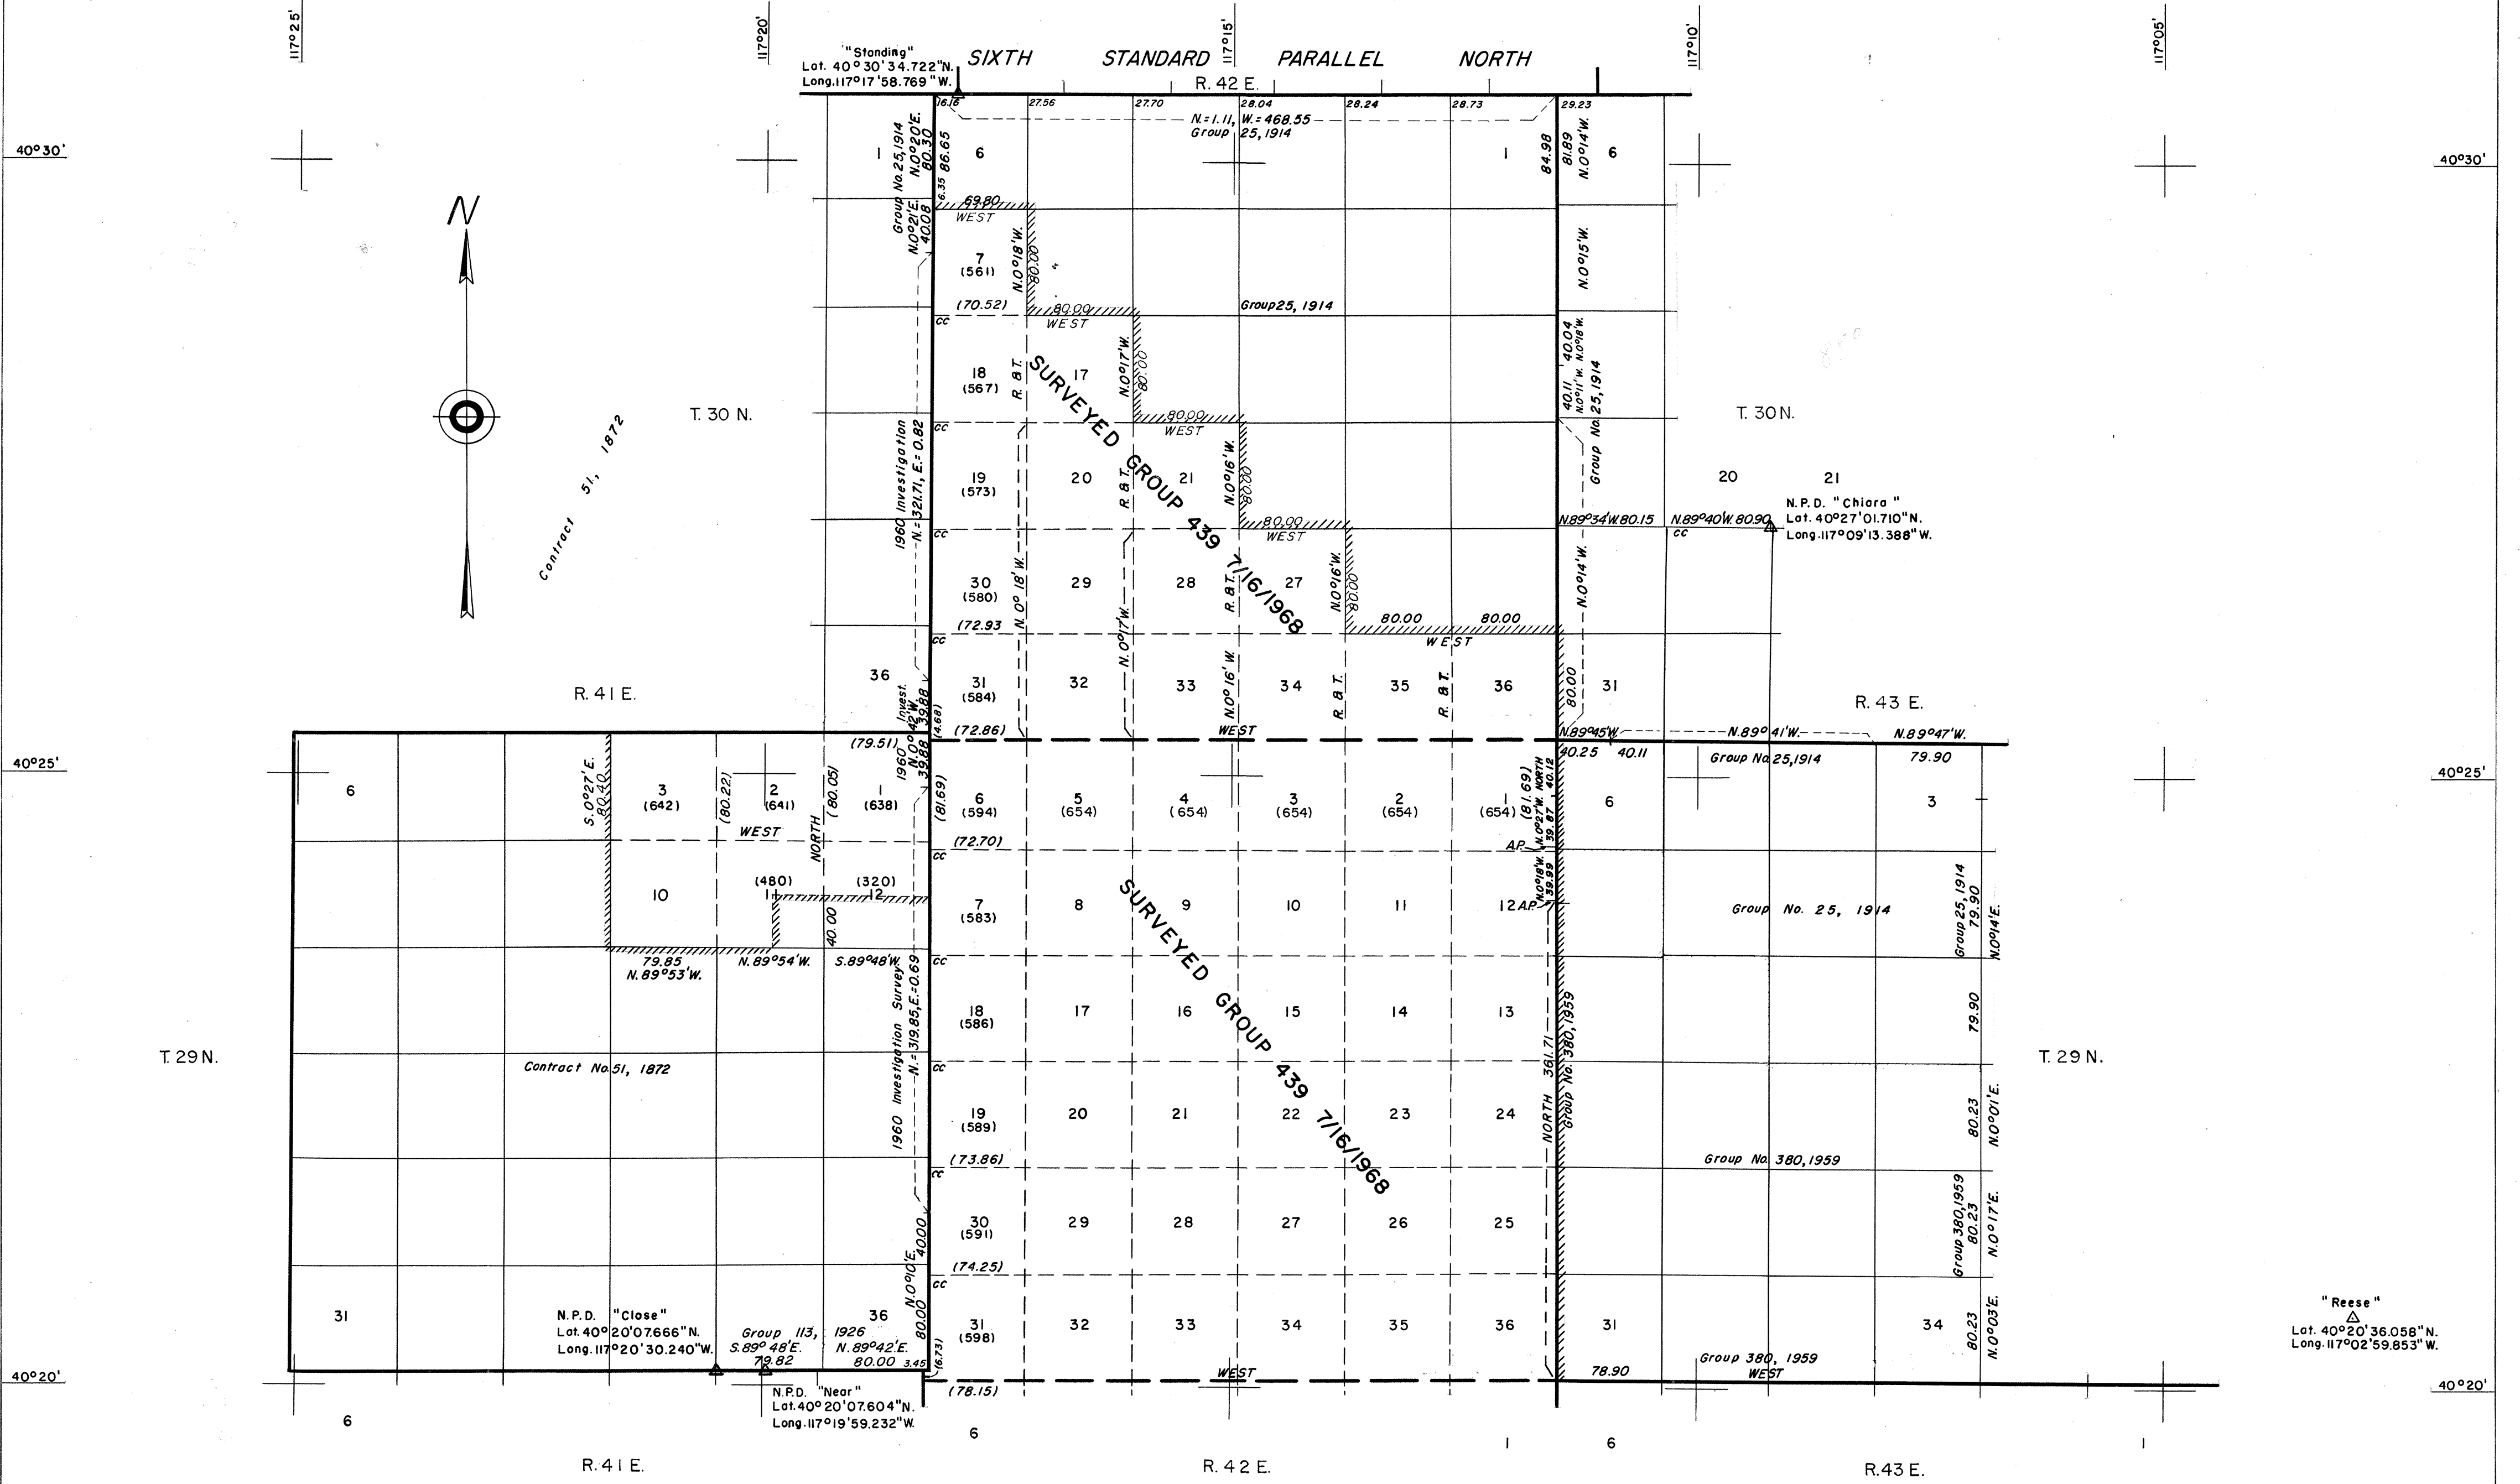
117°25'
117°20'
117°15'
117°10'
117°05'

"Standing"
Lat. 40° 30' 34.722" N.
Long. 117° 17' 58.769" W.

SIXTH STANDARD PARALLEL NORTH

R. 42 E.

40°30'
40°30'

16.16 27.56 27.70 28.04 28.24 28.73 29.23

N. = 1.11, W. = 468.55
Group 25, 1914

Group No. 25, 1914
N. 0° 20' E.
80.30
86.65
6.35

1
6
1
84.98
81.89
N. 0° 14' W.
6

69.80
WEST
Group
N. 0° 21' E.
40.08

N

7
(561)
N. 0° 18' W.
80.00
N. 0° 15' W.

(70.52)
80.00
WEST
Group 25, 1914
cc

18
(567)
R. & T.
17
N. 0° 17' W.
80.00
SURVEYED GROUP 439 7/16/1968
40.04
N. 0° 11' W.
N. 0° 18' W.
40.11
Group No. 25, 1914

T. 30 N.
T. 30 N.

Contract 51, 1872

80.00
WEST
cc

1960 Investigation
N. = 321.71, E. = 0.82

19
(573)
20
21
R. & T.
N. 0° 16' W.
80.00
20
21

N.P.D. "Chiara"
Lat. 40° 27' 01.710" N.
Long. 117° 09' 13.388" W.

80.00
WEST
N. 89° 34' W. 80.15
N. 89° 40' W. 80.90
cc
cc

30
(580)
N. 0° 18' W.
29
N. 0° 17' W.
28
R. & T.
27
N. 0° 16' W.
80.00
N. 0° 14' W.

(72.93
80.00
80.00
WEST
cc

36
Invest.
N. 0° 42' W.
39.88
(4.68)
31
(584)
32
33
N. 0° 16' W.
34
R. & T.
35
R. & T.
36
80.00
80.00
31

R. 41 E.
R. 43 E.

(72.86)
WEST
N. 89° 45' W.
N. 89° 41' W.
N. 89° 47' W.
(79.51)
1960
N. 0°
39.88
40.25
40.11
Group No. 25, 1914
79.90

40°25'
40°25'

6
S. 0° 27' E.
80.40
3
(642)
(80.22)
2
(641)
NORTH
(80.05)
1
(638)
(81.69)
6
(594)
5
(654)
4
(654)
3
(654)
2
(654)
1
(654)
(81.69)
N. 0° 22' W.
NORTH
40.12
39.87
6
3

WEST
(72.70)
cc
AP.

10
(480)
11
(320)
12
7
(583)
8
9
10
11
12 AP.
N. 0° 18' W.
39.99
Group No. 25, 1914
Group 25, 1914
79.90
N. 0° 14' E.
40.00

79.85
N. 89° 53' W.
N. 89° 54' W.
S. 89° 48' W.
cc

1960 Investigation Survey
N. = 319.85, E. = 0.69
18
(586)
17
16
15
14
13
79.90

T. 29 N.
T. 29 N.

Contract No. 51, 1872
cc
SURVEYED GROUP 439 7/16/1968

19
(589)
20
21
22
23
24
NORTH 361.71
Group No. 380, 1959
80.23
N. 0° 01' E.

(73.86)
Group No. 380, 1959
cc

30
(591)
29
28
27
26
25
N. 0° 10' E.
40.00
Group 380, 1959
80.23
N. 0° 17' E.

(74.25)
cc

31
N.P.D. "Close"
Lat. 40° 20' 07.666" N.
Long. 117° 20' 30.240" W.
Group 113, 1926
S. 89° 48' E.
79.82
36
N. 89° 42' E.
80.00 3.45
80.00
(6.73)
31
(598)
32
33
34
35
36
31
34
80.23
N. 0° 03' E.

"Reese"
Lat. 40° 20' 36.058" N.
Long. 117° 02' 59.853" W.

WEST
78.90
Group 380, 1959
WEST

40°20'
40°20'

(78.15)

N.P.D. "Near"
Lat. 40° 20' 07.604" N.
Long. 117° 19' 59.232" W.

6
6
1
6
1

R. 41 E.
R. 42 E.
R. 43 E.